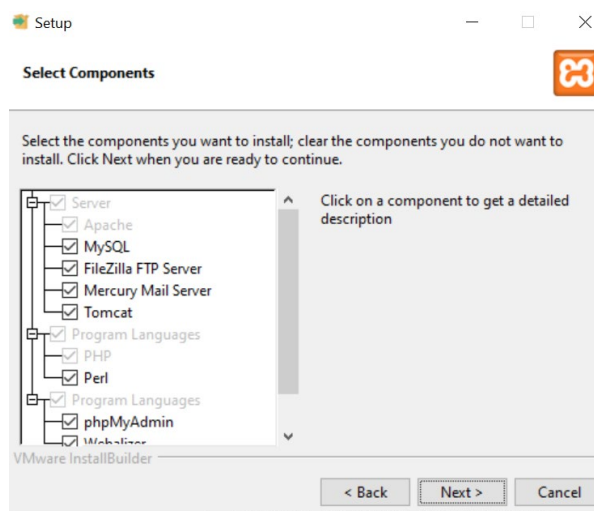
Setup

Select Components

Select the components you want to install; clear the components you do not want to install. Click Next when you are ready to continue.

Server
Apache
MySQL
FileZilla FTP Server
Mercury Mail Server
Tomcat
Program Languages
PHP
Perl
Program Languages
phpMyAdmin
Webalizer

Click on a component to get a detailed description

VMware InstallBuilder

< Back
Next >
Cancel